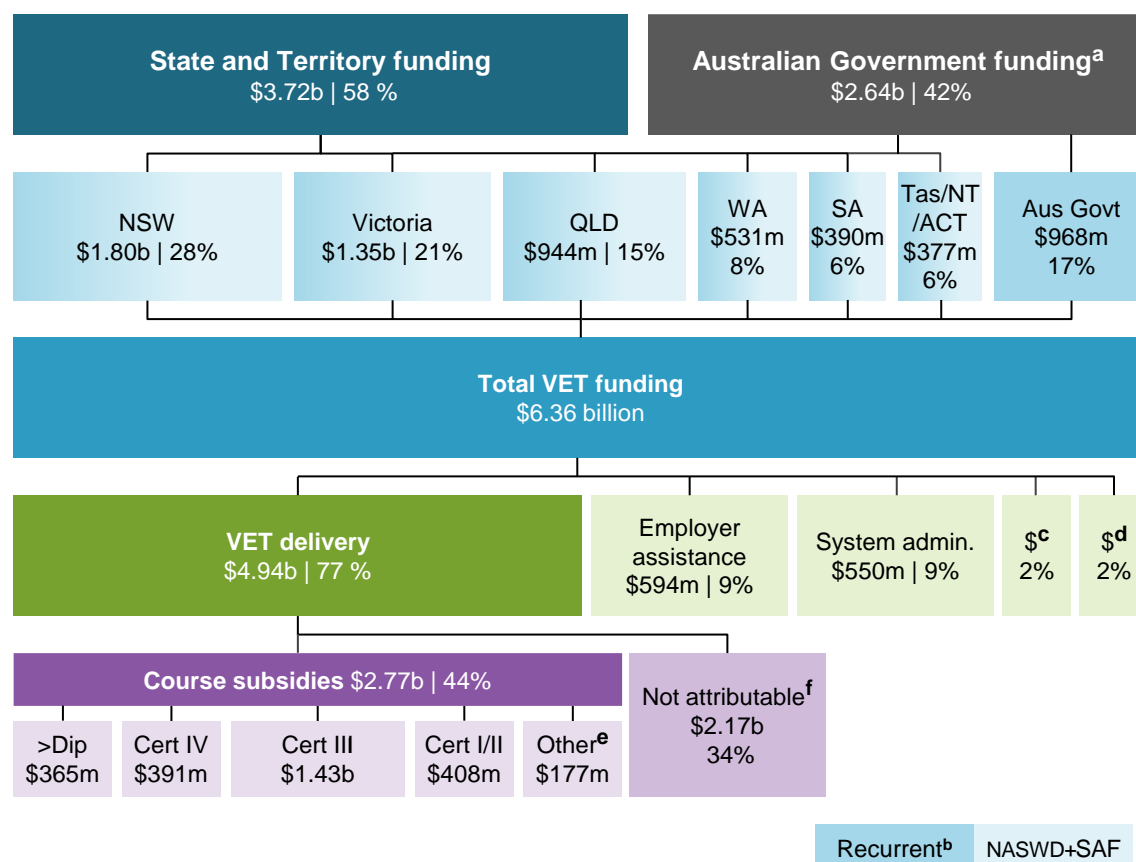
**State and Territory funding**
$3.72b | 58 %

**Australian Government funding$^{a}$**
$2.64b | 42%

NSW
$1.80b | 28%

Victoria
$1.35b | 21%

QLD
$944m | 15%

WA
$531m
8%

SA
$390m
6%

Tas/NT
/ACT
$377m
6%

Aus Govt
$968m
17%

**Total VET funding**
$6.36 billion

**VET delivery**
$4.94b | 77 %

Employer assistance
$594m | 9%

System admin.
$550m | 9%

$$^{c}$
2%

$$^{d}$
2%

**Course subsidies** $2.77b | 44%

Not attributable$^{f}$
$2.17b
34%

>Dip
$365m

Cert IV
$391m

Cert III
$1.43b

Cert I/II
$408m

Other$^{e}$
$177m

Recurrent$^{b}$

NASWD+SAF